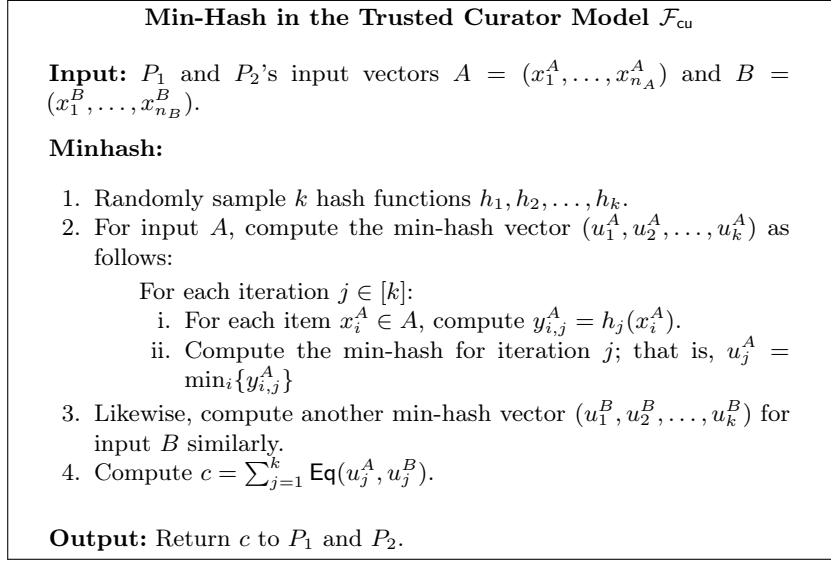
**Min-Hash in the Trusted Curator Model $\mathcal{F}_{\mathsf{cu}}$**

**Input:** $P_1$ and $P_2$'s input vectors $A = (x_1^A, \ldots, x_{n_A}^A)$ and $B = (x_1^B, \ldots, x_{n_B}^B)$.

**Minhash:**

1. Randomly sample $k$ hash functions $h_1, h_2, \ldots, h_k$.
2. For input $A$, compute the min-hash vector $(u_1^A, u_2^A, \ldots, u_k^A)$ as follows:

For each iteration $j \in [k]$:
i. For each item $x_i^A \in A$, compute $y_{i,j}^A = h_j(x_i^A)$.
ii. Compute the min-hash for iteration $j$; that is, $u_j^A = \min_i\{y_{i,j}^A\}$
3. Likewise, compute another min-hash vector $(u_1^B, u_2^B, \ldots, u_k^B)$ for input $B$ similarly.
4. Compute $c = \sum_{j=1}^{k} \mathsf{Eq}(u_j^A, u_j^B)$.

**Output:** Return $c$ to $P_1$ and $P_2$.